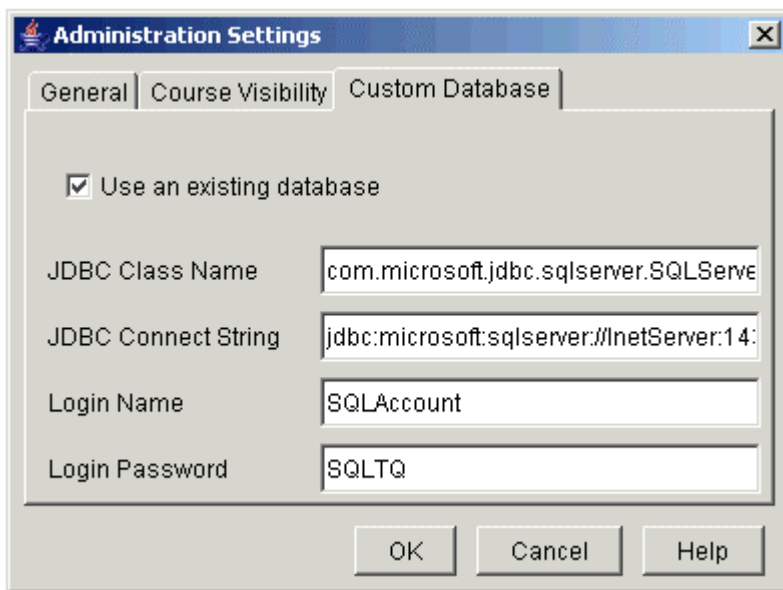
Administration Settings

General | Course Visibility | Custom Database

☑ Use an existing database

JDBC Class Name com.microsoft.jdbc.sqlserver.SQLServe

JDBC Connect String jdbc:microsoft:sqlserver://InetServer:14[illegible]

Login Name SQLAccount

Login Password SQLTQ

OK Cancel Help